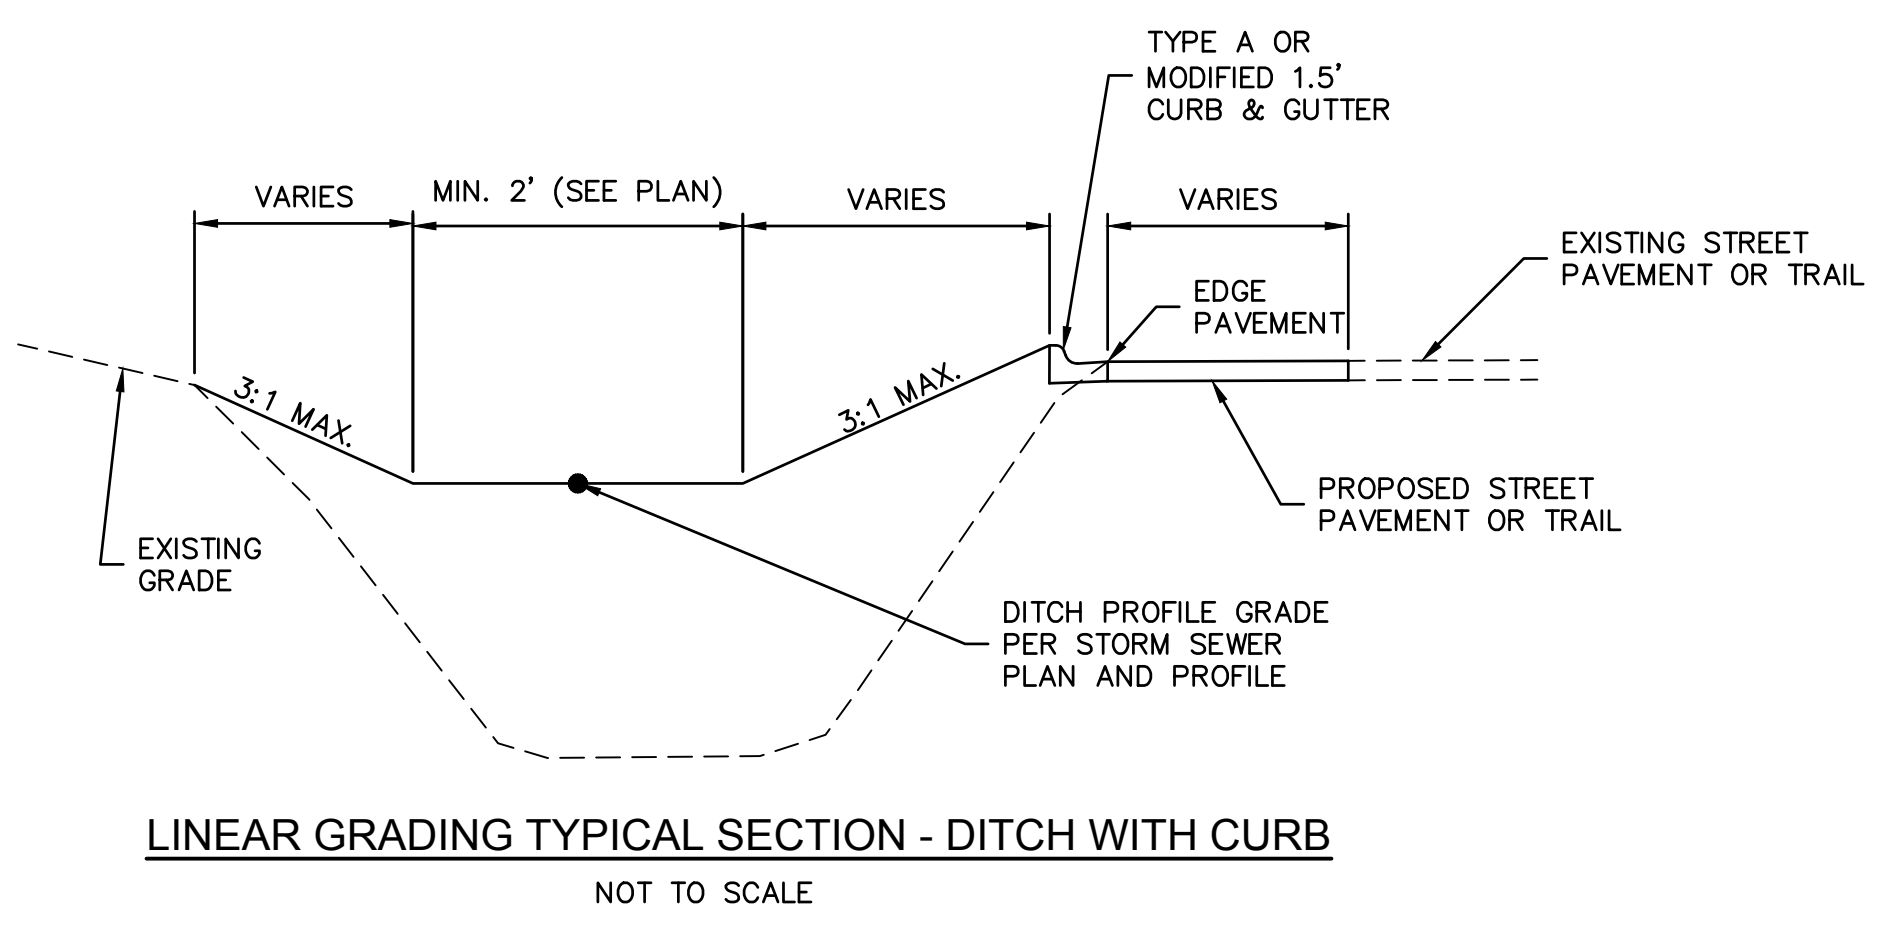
TYPE A OR MODIFIED 1.5' CURB & GUTTER

VARIES

MIN. 2' (SEE PLAN)

VARIES

VARIES

EXISTING STREET PAVEMENT OR TRAIL

EDGE PAVEMENT

3:1 MAX.

3:1 MAX.

PROPOSED STREET PAVEMENT OR TRAIL

EXISTING GRADE

DITCH PROFILE GRADE PER STORM SEWER PLAN AND PROFILE

LINEAR GRADING TYPICAL SECTION - DITCH WITH CURB

NOT TO SCALE